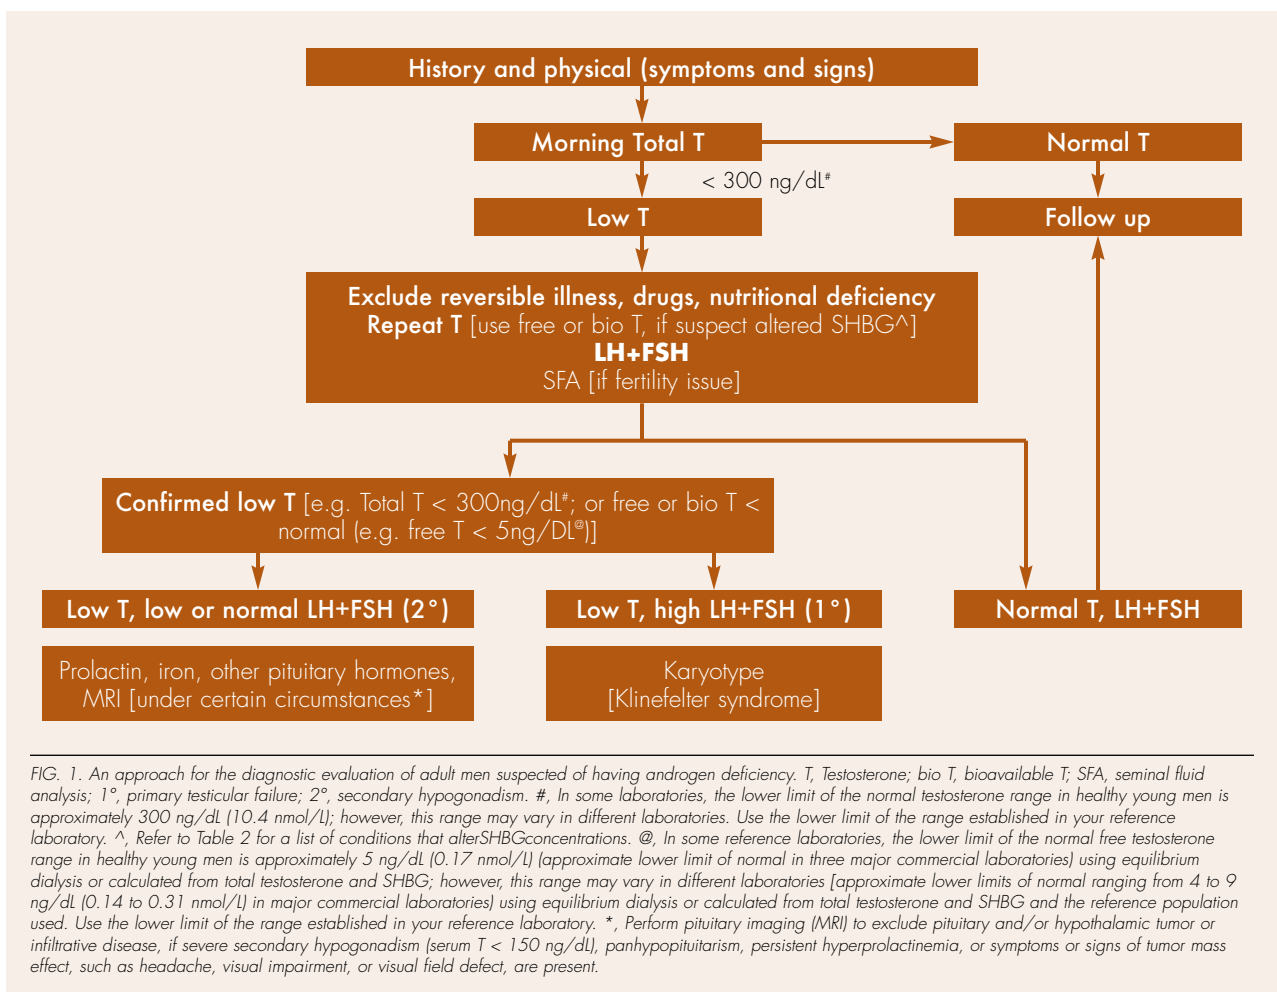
History and physical (symptoms and signs)

Morning Total T

Normal T

< 300 ng/dL#

Low T

Follow up

Exclude reversible illness, drugs, nutritional deficiency
Repeat T [use free or bio T, if suspect altered SHBG^]
LH+FSH
SFA [if fertility issue]

Confirmed low T [e.g. Total T < 300ng/dL#; or free or bio T < normal (e.g. free T < 5ng/DL@)]

Low T, low or normal LH+FSH (2°)

Low T, high LH+FSH (1°)

Normal T, LH+FSH

Prolactin, iron, other pituitary hormones, MRI [under certain circumstances*]

Karyotype
[Klinefelter syndrome]

FIG. 1. An approach for the diagnostic evaluation of adult men suspected of having androgen deficiency. T, Testosterone; bio T, bioavailable T; SFA, seminal fluid analysis; 1°, primary testicular failure; 2°, secondary hypogonadism. #, In some laboratories, the lower limit of the normal testosterone range in healthy young men is approximately 300 ng/dL (10.4 nmol/L); however, this range may vary in different laboratories. Use the lower limit of the range established in your reference laboratory. ^, Refer to Table 2 for a list of conditions that alterSHBGconcentrations. @, In some reference laboratories, the lower limit of the normal free testosterone range in healthy young men is approximately 5 ng/dL (0.17 nmol/L) (approximate lower limit of normal in three major commercial laboratories) using equilibrium dialysis or calculated from total testosterone and SHBG; however, this range may vary in different laboratories [approximate lower limits of normal ranging from 4 to 9 ng/dL (0.14 to 0.31 nmol/L) in major commercial laboratories) using equilibrium dialysis or calculated from total testosterone and SHBG and the reference population used. Use the lower limit of the range established in your reference laboratory. *, Perform pituitary imaging (MRI) to exclude pituitary and/or hypothalamic tumor or infiltrative disease, if severe secondary hypogonadism (serum T < 150 ng/dL), panhypopituitarism, persistent hyperprolactinemia, or symptoms or signs of tumor mass effect, such as headache, visual impairment, or visual field defect, are present.